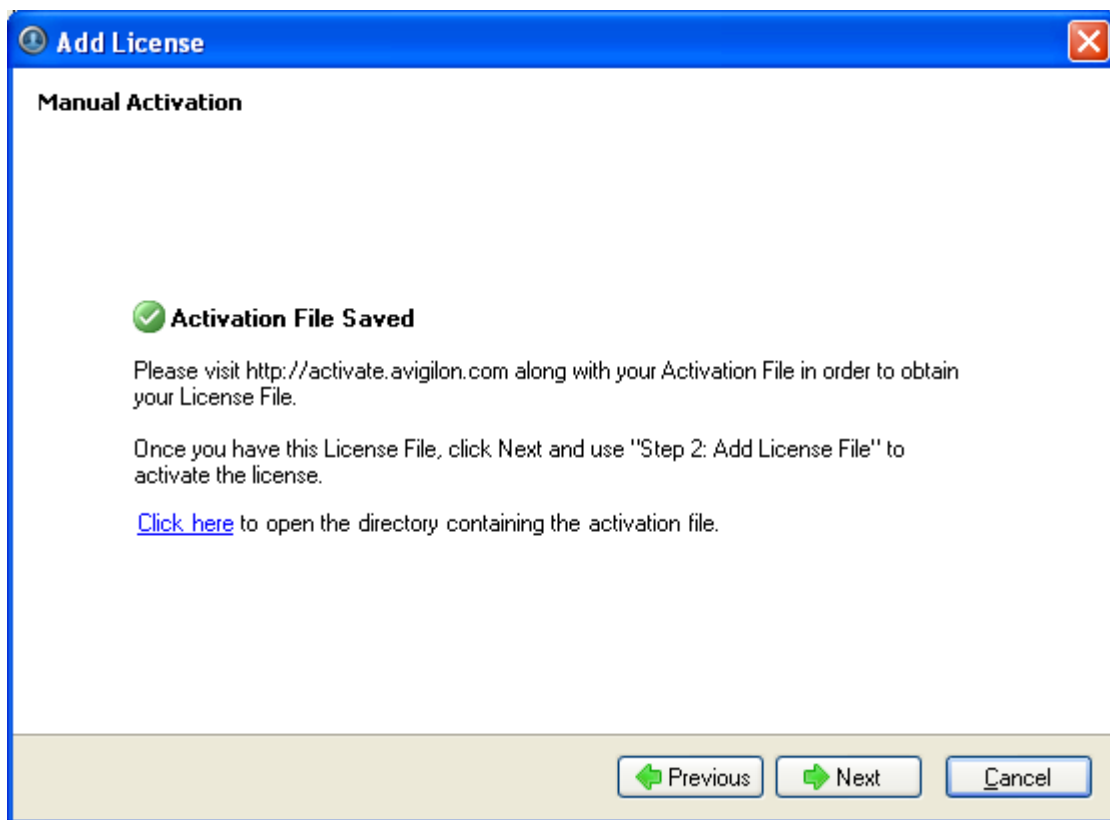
Add License

Manual Activation

Activation File Saved

Please visit http://activate.avigilon.com along with your Activation File in order to obtain your License File.

Once you have this License File, click Next and use "Step 2: Add License File" to activate the license.

Click here to open the directory containing the activation file.

Previous
Next
Cancel